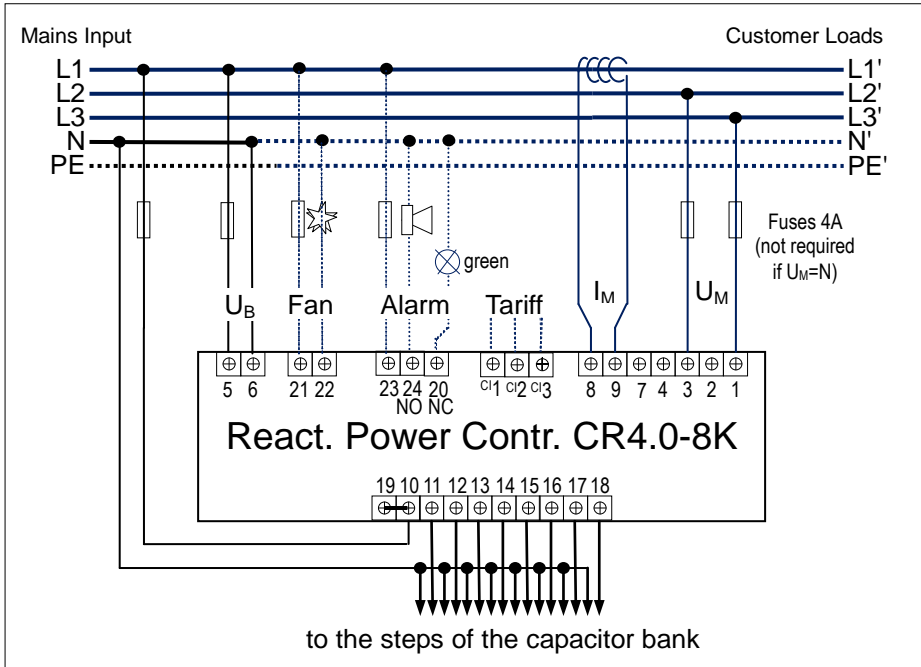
Mains Input

Customer Loads

L1
L2
L3
N
PE

L1'
L2'
L3'
N'
PE'

Fuses 4A (not required if $U_M$=N)

green

$U_B$ Fan Alarm Tariff $I_M$ $U_M$

5 6 21 22 23 24 20 Cl1 Cl2 Cl3 8 9 7 4 3 2 1

NO NC

React. Power Contr. CR4.0-8K

19 10 11 12 13 14 15 16 17 18

to the steps of the capacitor bank